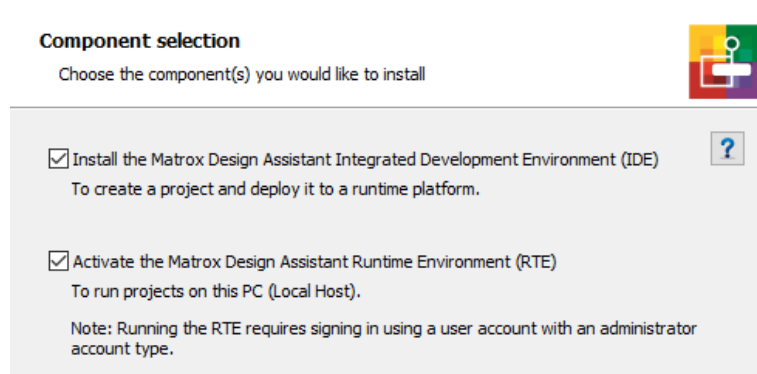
Component selection

Choose the component(s) you would like to install

?

Install the Matrox Design Assistant Integrated Development Environment (IDE)

To create a project and deploy it to a runtime platform.

Activate the Matrox Design Assistant Runtime Environment (RTE)

To run projects on this PC (Local Host).

Note: Running the RTE requires signing in using a user account with an administrator account type.